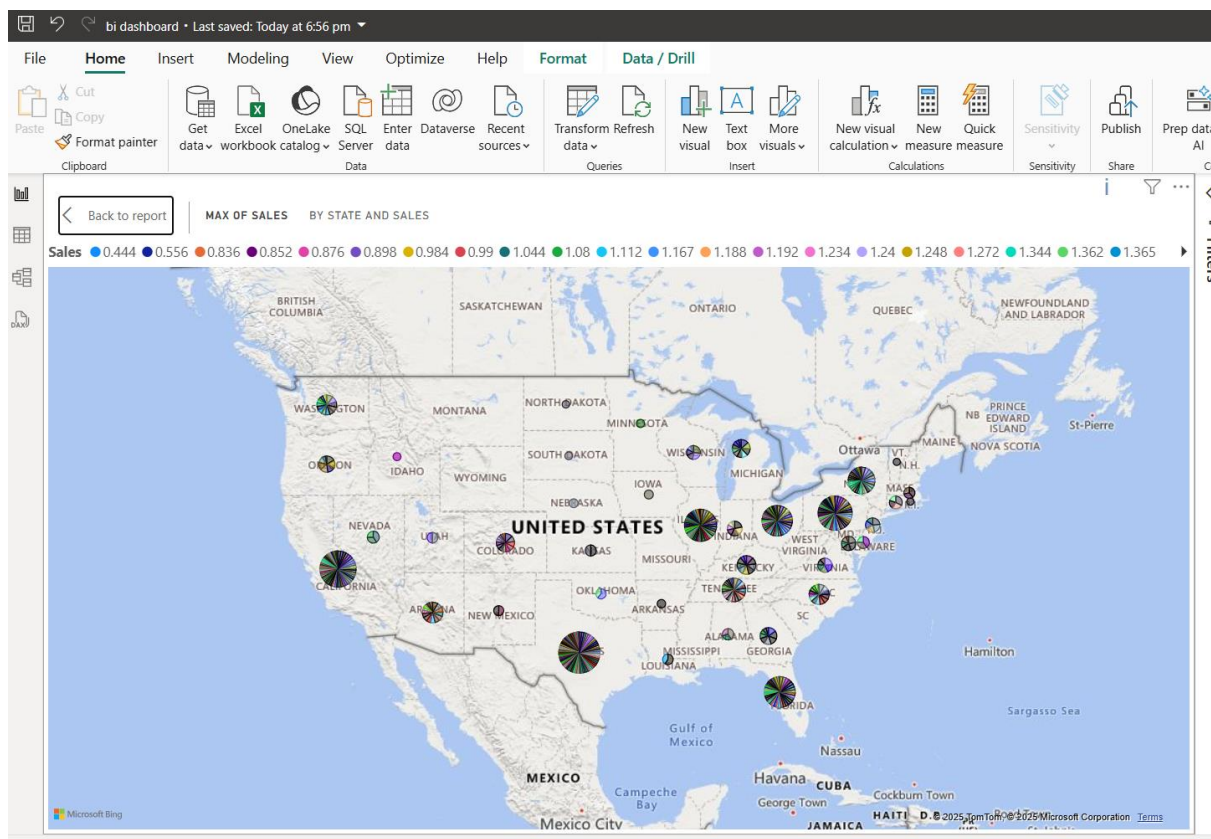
bi dashboard • Last saved: Today at 6:56 pm

File Home Insert Modeling View Optimize Help Format Data / Drill

Paste
Cut
Copy
Format painter
Clipboard

Get data
Excel workbook
OneLake catalog
SQL Server
Enter data
Dataverse
Recent sources
Data

Transform data
Refresh
Queries

New visual
Text box
More visuals
Insert

New visual calculation
New measure
Quick measure
Calculations

Sensitivity
Sensitivity

Publish
Share

Prep data AI

Back to report

MAX OF SALES BY STATE AND SALES

Sales 0.444 0.556 0.836 0.852 0.876 0.898 0.984 0.99 1.044 1.08 1.112 1.167 1.188 1.192 1.234 1.24 1.248 1.272 1.344 1.362 1.365

BRITISH COLUMBIA
SASKATCHEWAN
ONTARIO
QUEBEC
NEWFOUNDLAND AND LABRADOR
WASHINGTON
MONTANA
NORTH DAKOTA
MINNESOTA
PRINCE EDWARD ISLAND
St-Pierre
NB
OREGON
IDAHO
SOUTH DAKOTA
WISCONSIN
MICHIGAN
Ottawa
MAINE
VT.
N.H.
NOVA SCOTIA
WYOMING
IOWA
NEBRASKA
MASS.
NEVADA
UTAH
UNITED STATES
COLORADO
KANSAS
MISSOURI
INDIANA
WEST VIRGINIA
MD.
DELAWARE
CALIFORNIA
KENTUCKY
VIRGINIA
OKLAHOMA
TENNESSEE
ARIZONA
NEW MEXICO
ARKANSAS
SC
ALABAMA
MISSISSIPPI
GEORGIA
LOUISIANA
Hamilton
FLORIDA
Sargasso Sea
Gulf of Mexico
Nassau
MEXICO
Havana
CUBA
Campeche Bay
Cockburn Town
George Town
HAITI
Mexico City
JAMAICA
Microsoft Bing
© 2025 TomTom, © 2025 Microsoft Corporation Terms